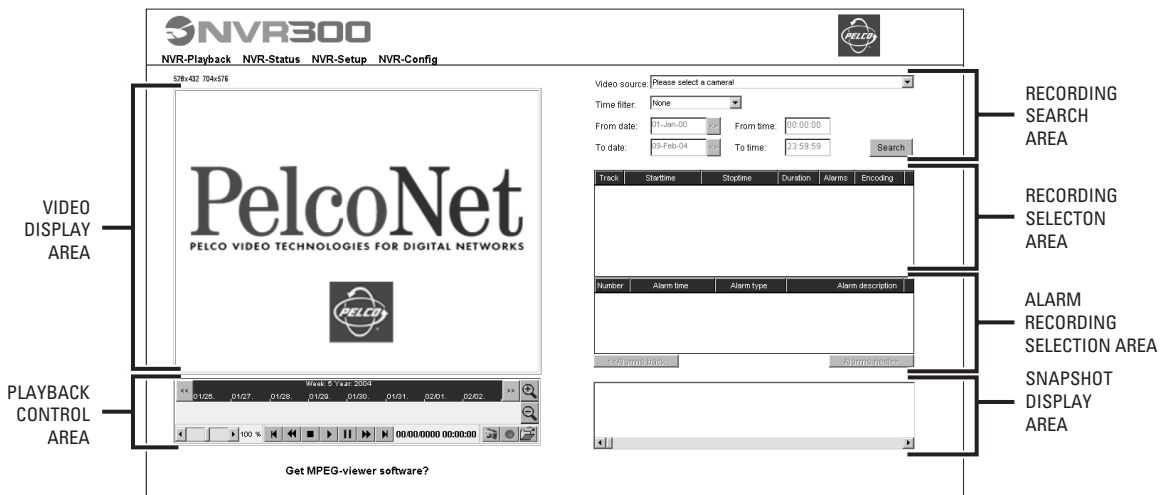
NVR300

PELCO

NVR-Playback NVR-Status NVR-Setup NVR-Config

528x432 704x576

PelcoNet
PELCO VIDEO TECHNOLOGIES FOR DIGITAL NETWORKS

PELCO

VIDEO DISPLAY AREA

<< Week: 5 Year: 2004 >>
01/26. 01/27. 01/28. 01/29. 01/30. 01/31. 02/01. 02/02.

100 % 00/00/0000 00:00:00

PLAYBACK CONTROL AREA

Get MPEG-viewer software?

Video source: Please select a camera!
Time filter: None
From date: 01-Jan-00 >> From time: 00:00:00
To date: 09-Feb-04 >> To time: 23:59:59 Search

RECORDING SEARCH AREA

| Track | Starttime | Stoptime | Duration | Alarms | Encoding |
|---|---|---|---|---|---|

RECORDING SELECTON AREA

| Number | Alarm time | Alarm type | Alarm description |
|---|---|---|---|

<<Alarms back Alarms next>>

ALARM RECORDING SELECTION AREA

SNAPSHOT DISPLAY AREA